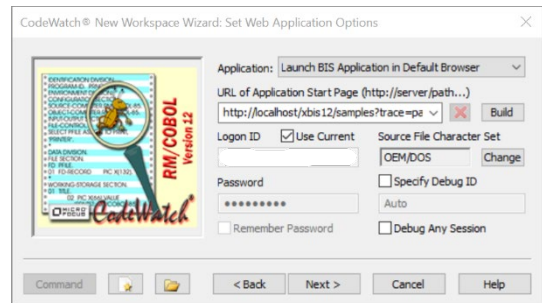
CodeWatch® New Workspace Wizard: Set Web Application Options

IDENTIFICATION DIVISION.
PROGRAM-ID.
ENVIRONMENT DIVISION.
CONFIGURATION SECTION.
SOURCE-COMPUTER.
OBJECT-COMPUTER.
INPUT-OUTPUT SECTION.
FILE-CONTROL.
SELECT FILE
PRINTER.
DATA DIVISION.
FILE SECTION.
FD FFILE.
01 FD-RECORD PIC X(132).
WORKING-STORAGE SECTION.
01 TITLE.
02 PIC X(44) VALUE

RM/COBOL Version 12

MICRO FOCUS

CodeWatch

Application: Launch BIS Application in Default Browser

URL of Application Start Page (http://server/path...)

http://localhost/xbis12/samples?trace=pa

Build

Logon ID

Use Current

Source File Character Set

OEM/DOS

Change

Password

Specify Debug ID

•••••••••

Auto

Remember Password

Debug Any Session

Command

< Back

Next >

Cancel

Help